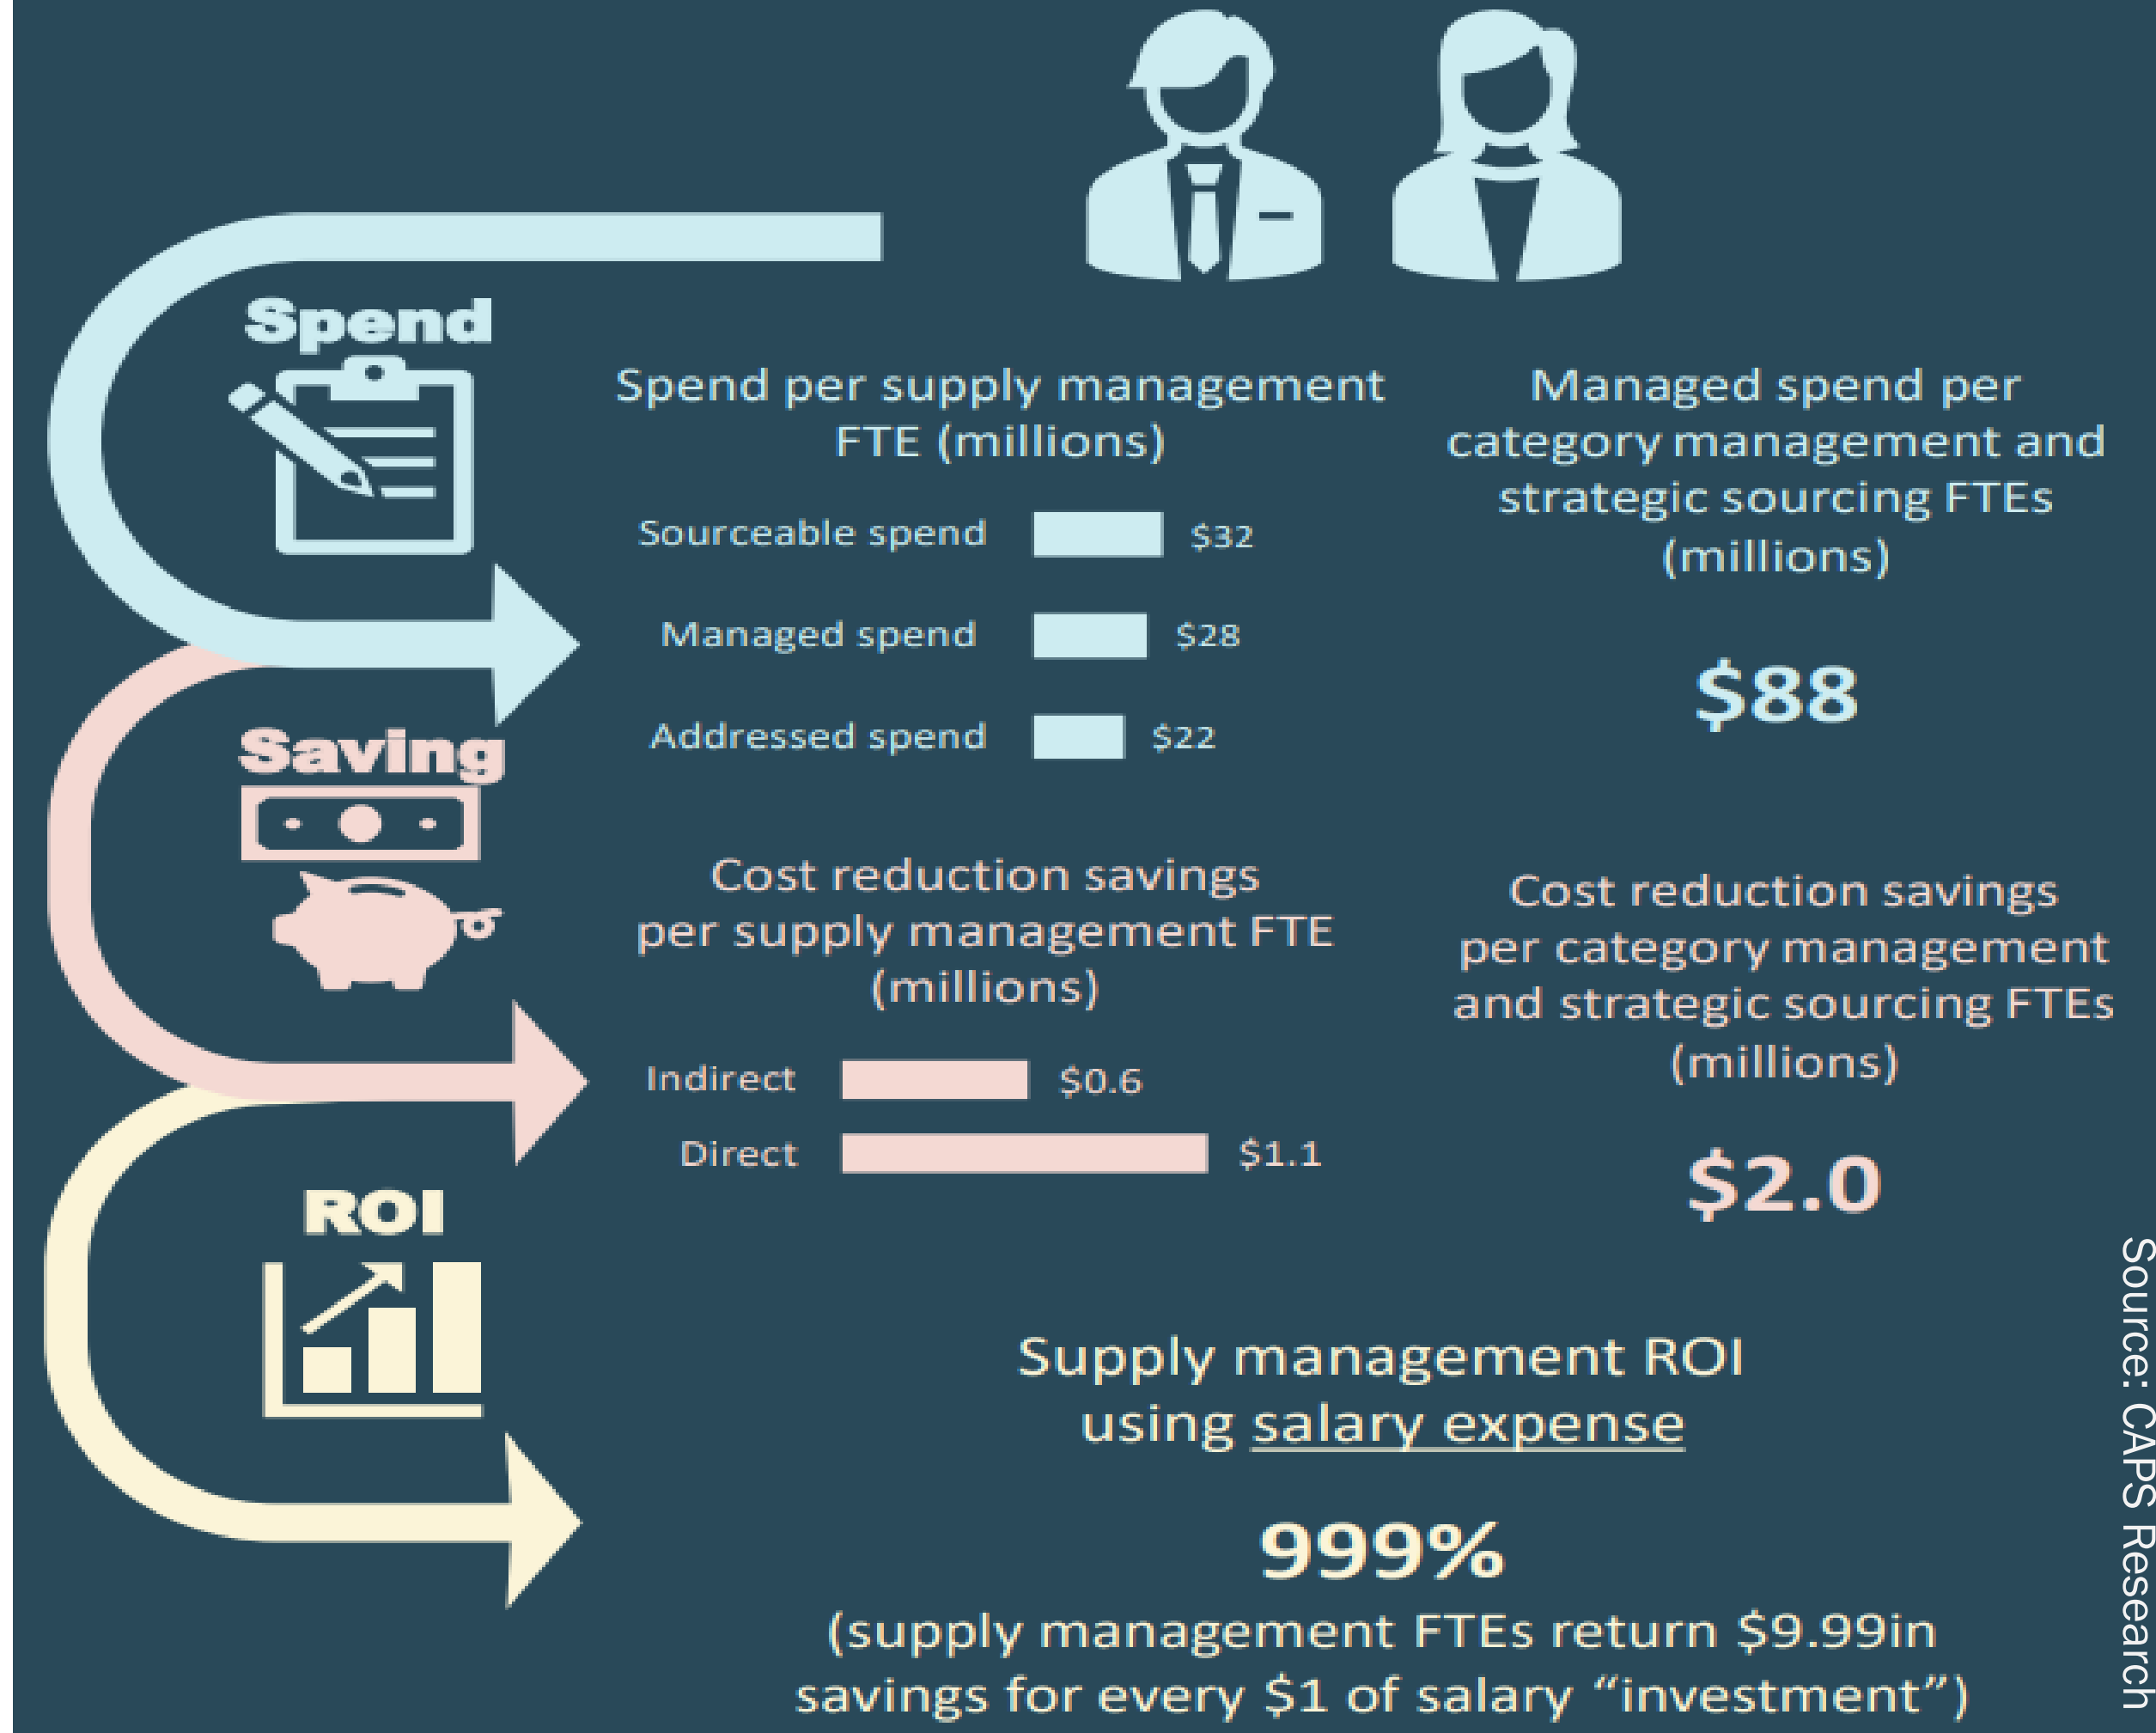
Spend

Spend per supply management FTE (millions)

Sourceable spend $32

Managed spend $28

Addressed spend $22

Managed spend per category management and strategic sourcing FTEs (millions)

$88

Saving

Cost reduction savings per supply management FTE (millions)

Indirect $0.6

Direct $1.1

Cost reduction savings per category management and strategic sourcing FTEs (millions)

$2.0

ROI

Supply management ROI using salary expense

999%

(supply management FTEs return $9.99in savings for every $1 of salary "investment")

Source: CAPS Research